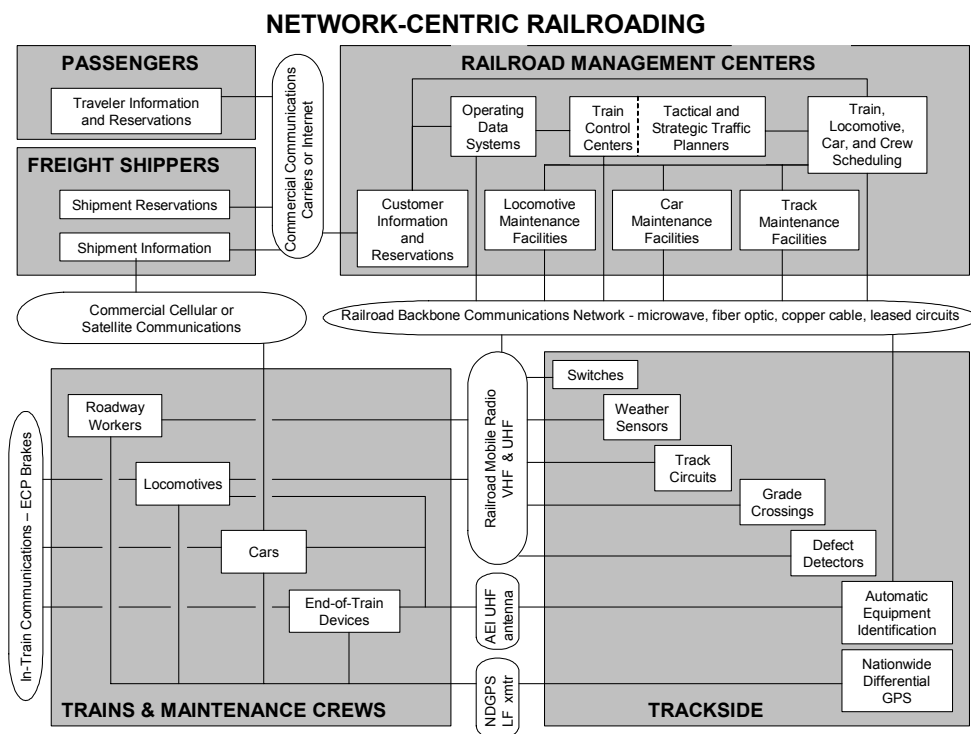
NETWORK-CENTRIC RAILROADING

PASSENGERS

Traveler Information and Reservations

FREIGHT SHIPPERS

Shipment Reservations

Shipment Information

Commercial Communications Carriers or Internet

RAILROAD MANAGEMENT CENTERS

Operating Data Systems

Train Control Centers

Tactical and Strategic Traffic Planners

Train, Locomotive, Car, and Crew Scheduling

Customer Information and Reservations

Locomotive Maintenance Facilities

Car Maintenance Facilities

Track Maintenance Facilities

Commercial Cellular or Satellite Communications

Railroad Backbone Communications Network - microwave, fiber optic, copper cable, leased circuits

In-Train Communications – ECP Brakes

Roadway Workers

Locomotives

Cars

End-of-Train Devices

Railroad Mobile Radio VHF & UHF

AEI UHF antenna

NDGPS LF xmtr

Switches

Weather Sensors

Track Circuits

Grade Crossings

Defect Detectors

Automatic Equipment Identification

Nationwide Differential GPS

TRAINS & MAINTENANCE CREWS

TRACKSIDE